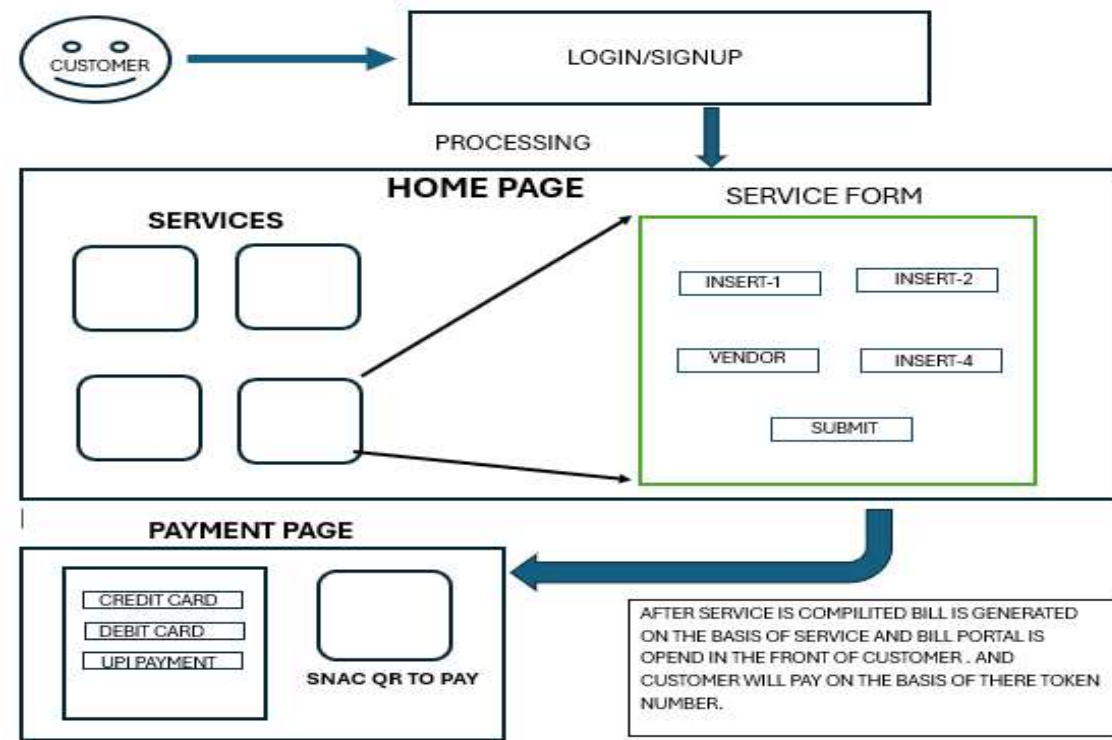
CUSTOMER

LOGIN/SIGNUP

PROCESSING

HOME PAGE

SERVICES

SERVICE FORM

INSERT-1

INSERT-2

VENDOR

INSERT-4

SUBMIT

PAYMENT PAGE

CREDIT CARD

DEBIT CARD

UPI PAYMENT

SNAC QR TO PAY

AFTER SERVICE IS COMPILITED BILL IS GENERATED ON THE BASIS OF SERVICE AND BILL PORTAL IS OPEND IN THE FRONT OF CUSTOMER . AND CUSTOMER WILL PAY ON THE BASIS OF THERE TOKEN NUMBER.